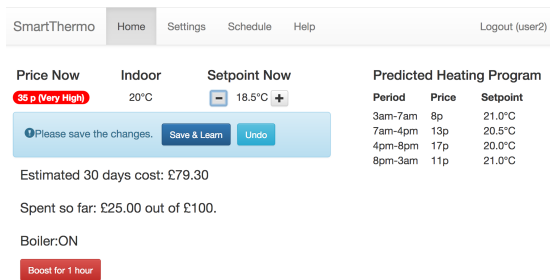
SmartThermo Home Settings Schedule Help Logout (user2)

Price Now Indoor Setpoint Now

35 p (Very High) 20°C − 18.5°C +

Please save the changes. Save & Learn Undo

Predicted Heating Program

| Period | Price | Setpoint |
|---|---|---|
| 3am-7am | 8p | 21.0°C |
| 7am-4pm | 13p | 20.5°C |
| 4pm-8pm | 17p | 20.0°C |
| 8pm-3am | 11p | 21.0°C |

Estimated 30 days cost: £79.30

Spent so far: £25.00 out of £100.

Boiler:ON

Boost for 1 hour